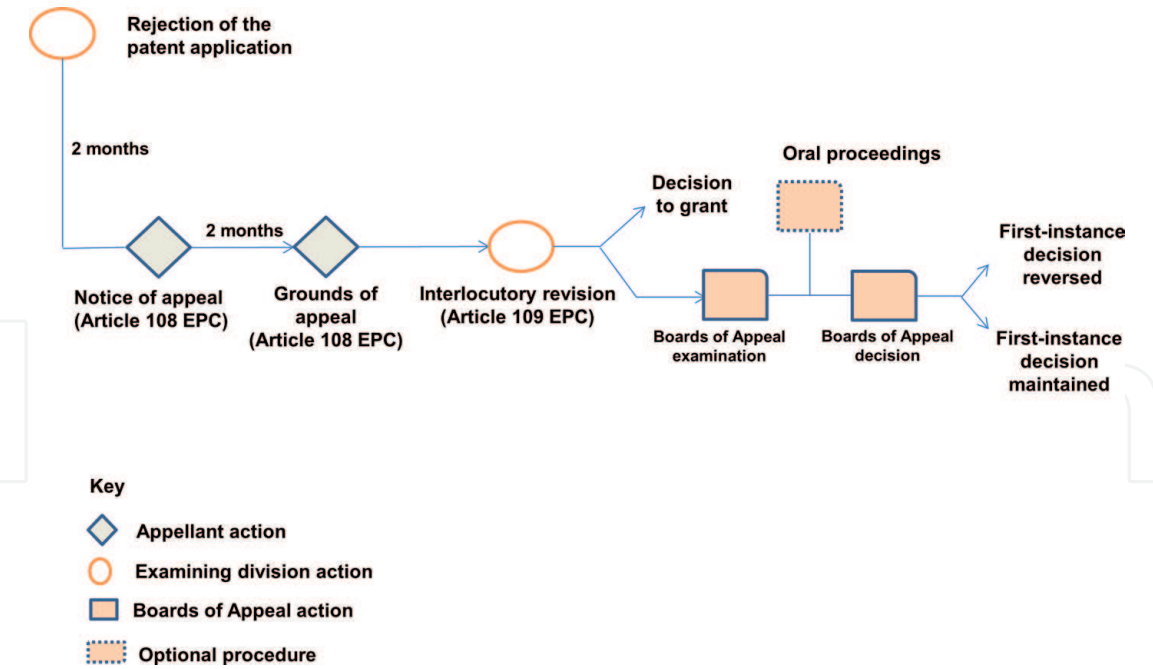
Rejection of the patent application

2 months

2 months

Notice of appeal (Article 108 EPC)

Grounds of appeal (Article 108 EPC)

Interlocutory revision (Article 109 EPC)

Decision to grant

Oral proceedings

Boards of Appeal examination

Boards of Appeal decision

First-instance decision reversed

First-instance decision maintained

Key

Appellant action

Examining division action

Boards of Appeal action

Optional procedure